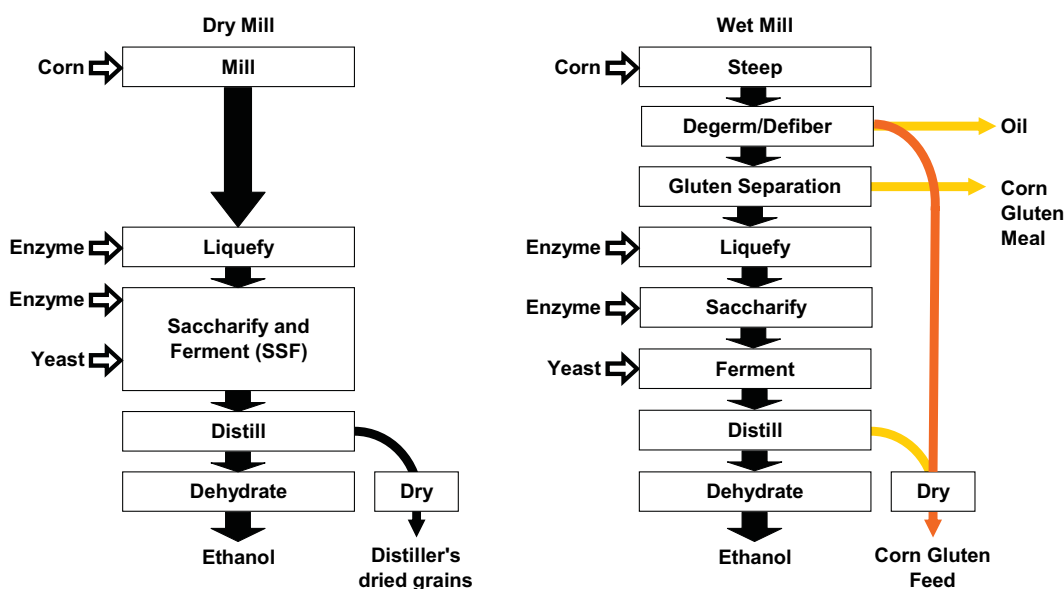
Dry Mill

Corn

Mill

Enzyme

Liquefy

Enzyme

Yeast

Saccharify and Ferment (SSF)

Distill

Dehydrate

Dry

Ethanol

Distiller's dried grains

Wet Mill

Corn

Steep

Degerm/Defiber

Oil

Gluten Separation

Corn Gluten Meal

Enzyme

Liquefy

Enzyme

Saccharify

Yeast

Ferment

Distill

Dehydrate

Dry

Ethanol

Corn Gluten Feed